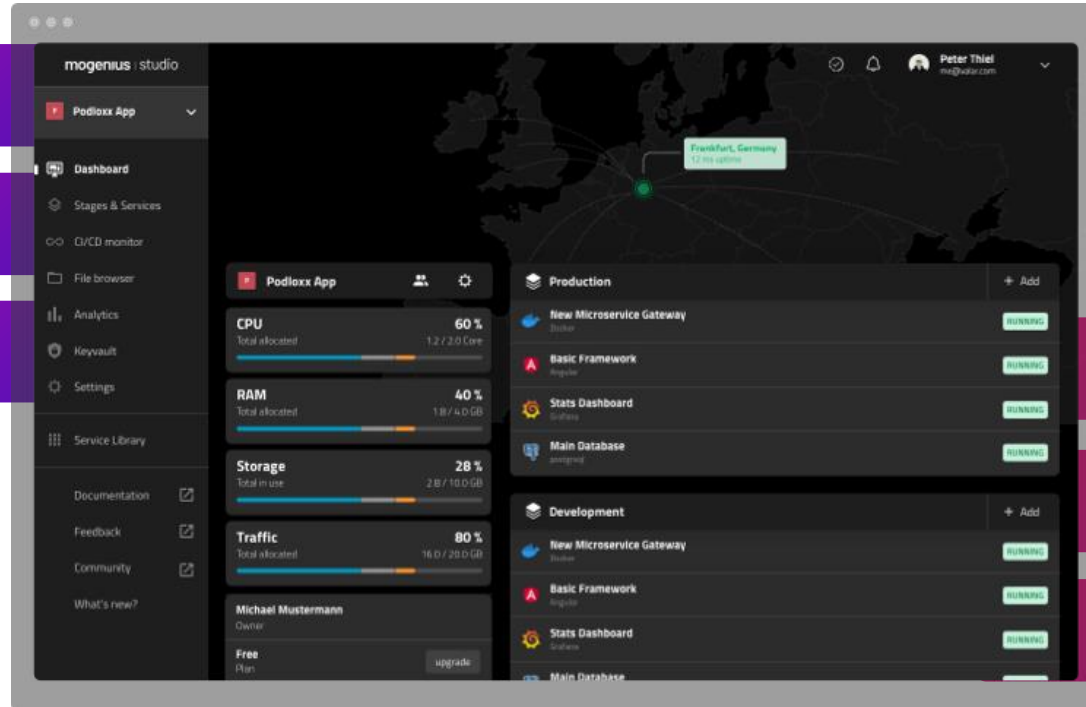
mogenius | studio

P Podloxx App

Dashboard

Stages & Services

CI/CD monitor

File browser

Analytics

Keyvault

Settings

Service Library

Documentation

Feedback

Community

What's new?

Peter Thiel
me@valar.com

Frankfurt, Germany
12 ms uptime

P Podloxx App

CPU 60 %
Total allocated 1.2 / 2.0 Core

RAM 40 %
Total allocated 1.8 / 4.0 GB

Storage 28 %
Total in use 2.8 / 10.0 GB

Traffic 80 %
Total allocated 16.0 / 20.0 GB

Michael Mustermann
Owner

Free
Plan
upgrade

Production
+ Add

New Microservice Gateway
Docker
RUNNING

Basic Framework
Angular
RUNNING

Stats Dashboard
Grafana
RUNNING

Main Database
postgresql
RUNNING

Development
+ Add

New Microservice Gateway
Docker
RUNNING

Basic Framework
Angular
RUNNING

Stats Dashboard
Grafana
RUNNING

Main Database